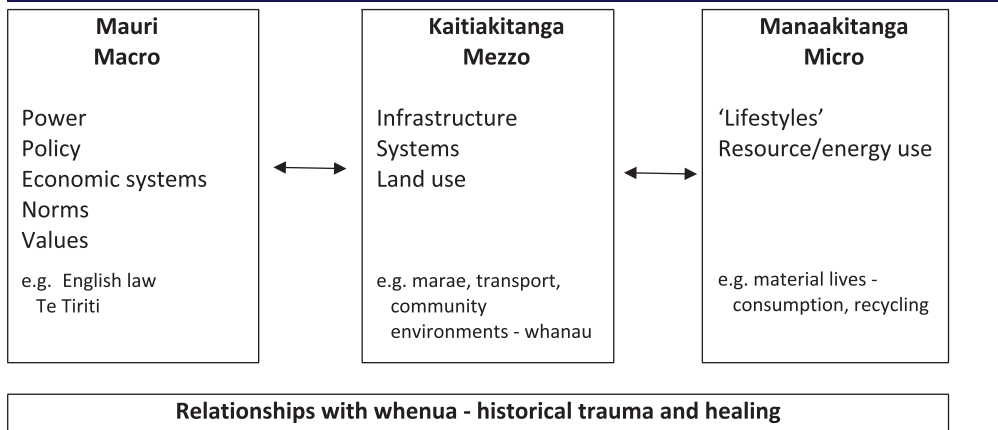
**Mauri**
**Macro**

Power
Policy
Economic systems
Norms
Values

e.g. English law
Te Tiriti

**Kaitiakitanga**
**Mezzo**

Infrastructure
Systems
Land use

e.g. marae, transport, community environments - whanau

**Manaakitanga**
**Micro**

'Lifestyles'
Resource/energy use

e.g. material lives - consumption, recycling

**Relationships with whenua - historical trauma and healing**